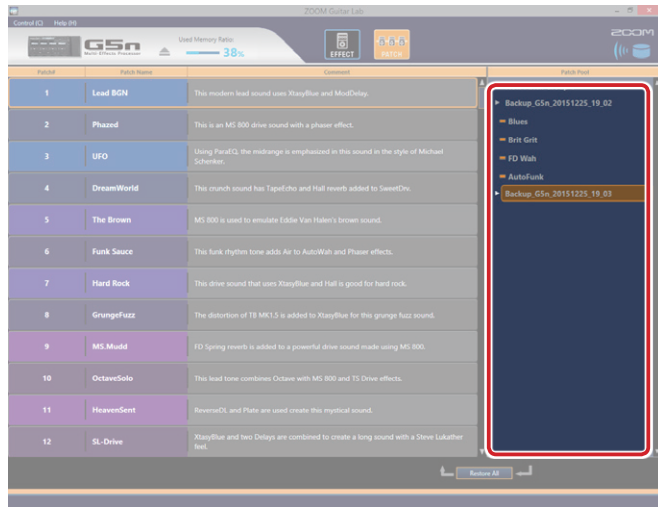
ZOOM Guitar Lab

Control (C) Help (H)

G5n Multi Effects Processor

Used Memory Ratio 38%

EFFECT PATCH

ZOOM

| Patch# | Patch Name | Comment |
|---|---|---|
| 1 | Lead BGN | This modern lead sound uses XtasyBlue and ModDelay. |
| 2 | Phazed | This is an MS 800 drive sound with a phaser effect. |
| 3 | UFO | Using ParaEQ, the midrange is emphasized in this sound in the style of Michael Schenker. |
| 4 | DreamWorld | This crunch sound has TapeEcho and Hall reverb added to SweetDrv. |
| 5 | The Brown | MS 800 is used to emulate Eddie Van Halen's brown sound. |
| 6 | Funk Sauce | This funk rhythm tone adds Air to AutoWah and Phaser effects. |
| 7 | Hard Rock | This drive sound that uses XtasyBlue and Hall is good for hard rock. |
| 8 | GrungeFuzz | The distortion of TB MK1.5 is added to XtasyBlue for this grunge fuzz sound. |
| 9 | MS.Mudd | FD Spring reverb is added to a powerful drive sound made using MS 800. |
| 10 | OctaveSolo | This lead tone combines Octave with MS 800 and TS Drive effects. |
| 11 | HeavenSent | ReverseDL and Plate are used create this mystical sound. |
| 12 | SL-Drive | XtasyBlue and two Delays are combined to create a long sound with a Steve Lukather feel. |

Patch Pool

Backup_G5n_20151225_19_02
Blues
Brit Grit
FD Wah
AutoFunk
Backup_G5n_20151225_19_03

Restore All